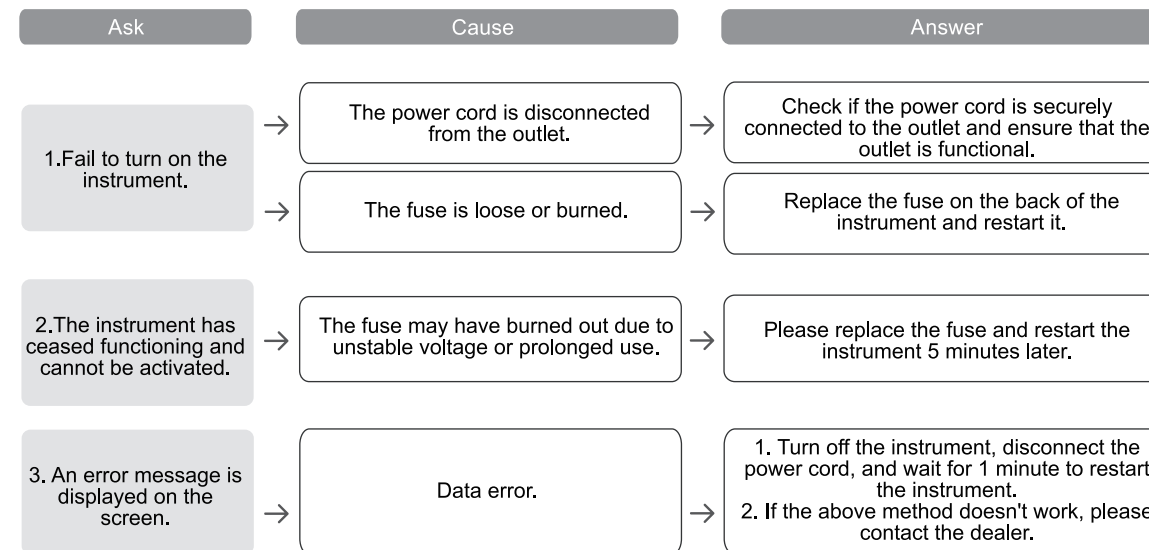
| Ask | Cause | Answer |
|---|---|---|
| 1.Fail to turn on the instrument. | The power cord is disconnected from the outlet. | Check if the power cord is securely connected to the outlet and ensure that the outlet is functional. |
| | The fuse is loose or burned. | Replace the fuse on the back of the instrument and restart it. |
| 2.The instrument has ceased functioning and cannot be activated. | The fuse may have burned out due to unstable voltage or prolonged use. | Please replace the fuse and restart the instrument 5 minutes later. |
| 3. An error message is displayed on the screen. | Data error. | 1. Turn off the instrument, disconnect the power cord, and wait for 1 minute to restart the instrument. 2. If the above method doesn't work, please contact the dealer. |